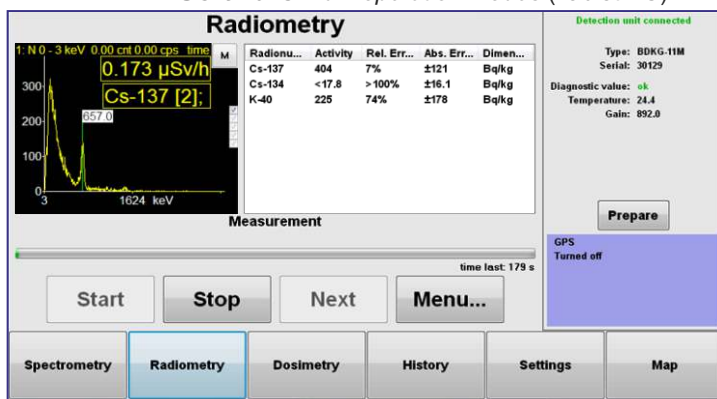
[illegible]

Radiometry

1: N 0 - 3 keV 0.00 cnt 0.00 cps time

M

0.173 µSv/h

Cs-137 [2];

300
200
100
0
3
657.0
1624 keV

| Radionu... | Activity | Rel. Err... | Abs. Err... | Dimen... |
|---|---|---|---|---|
| Cs-137 | 404 | 7% | ±121 | Bq/kg |
| Cs-134 | <17.8 | >100% | ±16.1 | Bq/kg |
| K-40 | 225 | 74% | ±178 | Bq/kg |

Measurement

time last: 179 s

Start
Stop
Next
Menu...

Detection unit connected

Type: BDKG-11M
Serial: 30129

Diagnostic value: ok
Temperature: 24.4
Gain: 892.0

Prepare

GPS
Turned off

Spectrometry
Radiometry
Dosimetry
History
Settings
Map